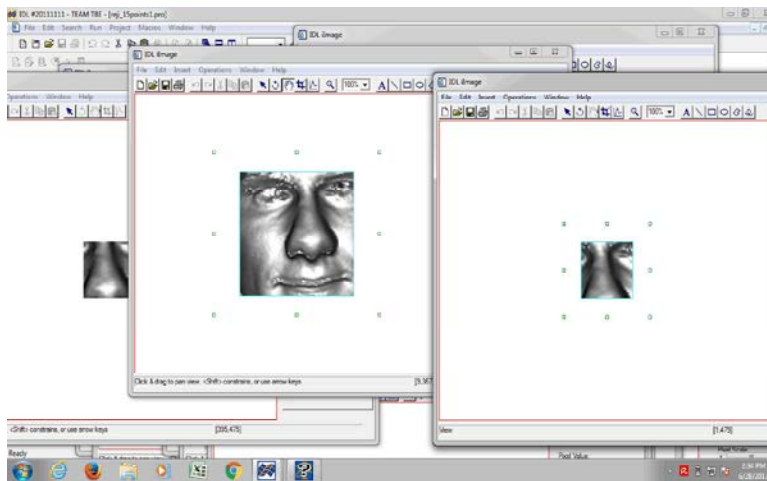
IDL #20111111 - TEAM TRE - [mj_15points1.pro]
File Edit Search Run Project Macros Window Help
IDL iImage
IDL iImage
File Edit Insert Operations Window Help
100%
Operations Window Help
IDL iImage
File Edit Insert Operations Window Help
100%
Click & drag to pan view. <Shift> constrains, or use arrow keys
[9,367
<Shift> constrains, or use arrow keys
[335,475]
View
[1,475]
Ready
Pixel Value
2:36 PM
6/28/201